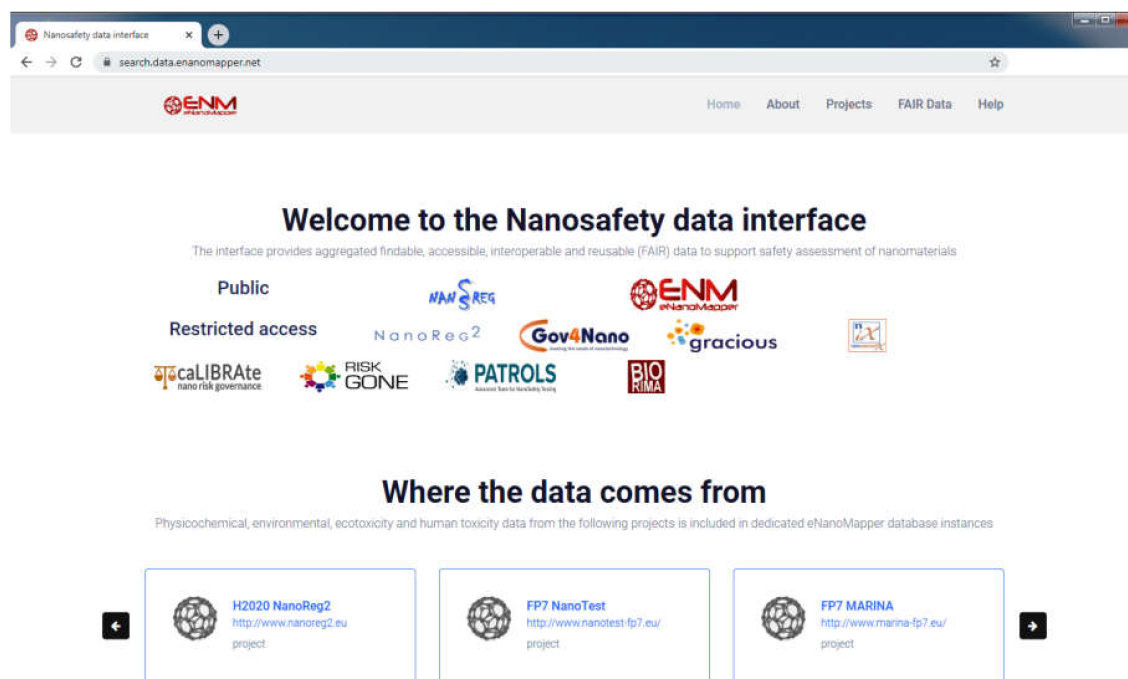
Nanosafety data interface ×

search.data.enanomapper.net

ENM eNanoMapper

Home About Projects FAIR Data Help

Welcome to the Nanosafety data interface

The interface provides aggregated findable, accessible, interoperable and reusable (FAIR) data to support safety assessment of nanomaterials

Public

NANoREG

ENM eNanoMapper

Restricted access

NanoReg2

Gov4Nano

gracious

caLIBRAte nano risk governance

RISK GONE

PATROLS

BIO RIMA

Where the data comes from

Physicochemical, environmental, ecotoxicity and human toxicity data from the following projects is included in dedicated eNanoMapper database instances

H2020 NanoReg2
http://www.nanoreg2.eu
project

FP7 NanoTest
http://www.nanotest-fp7.eu/
project

FP7 MARINA
http://www.marina-fp7.eu/
project